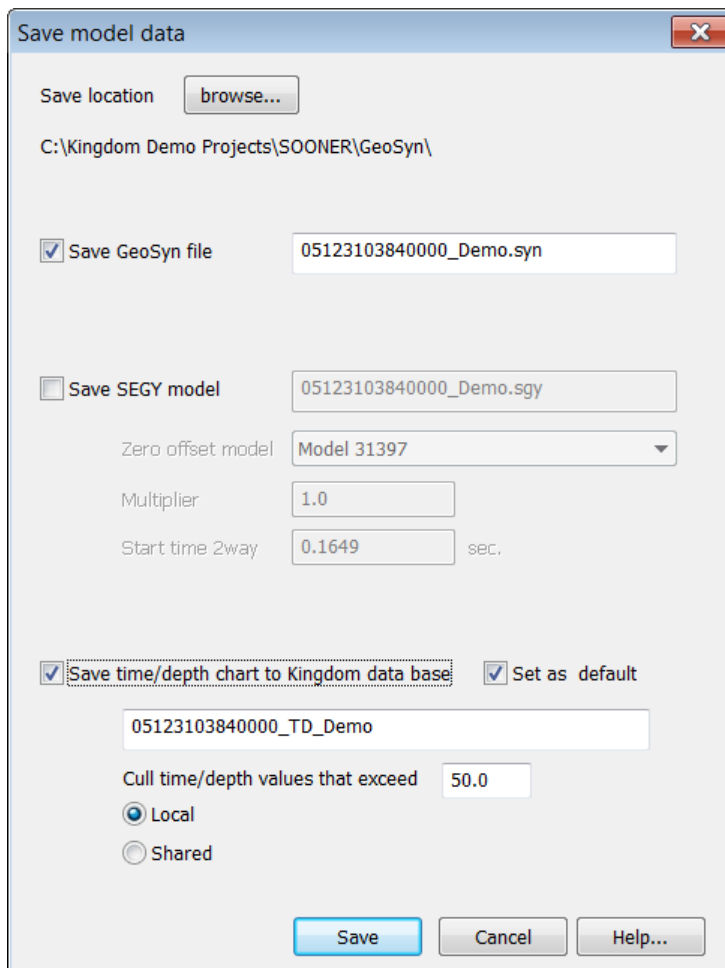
Save model data

Save location browse...

C:\Kingdom Demo Projects\SOONER\GeoSyn\

Save GeoSyn file 05123103840000_Demo.syn

Save SEGY model 05123103840000_Demo.sgy

Zero offset model Model 31397

Multiplier 1.0

Start time 2way 0.1649 sec.

Save time/depth chart to Kingdom data base Set as default

05123103840000_TD_Demo

Cull time/depth values that exceed 50.0

Local

Shared

Save Cancel Help...